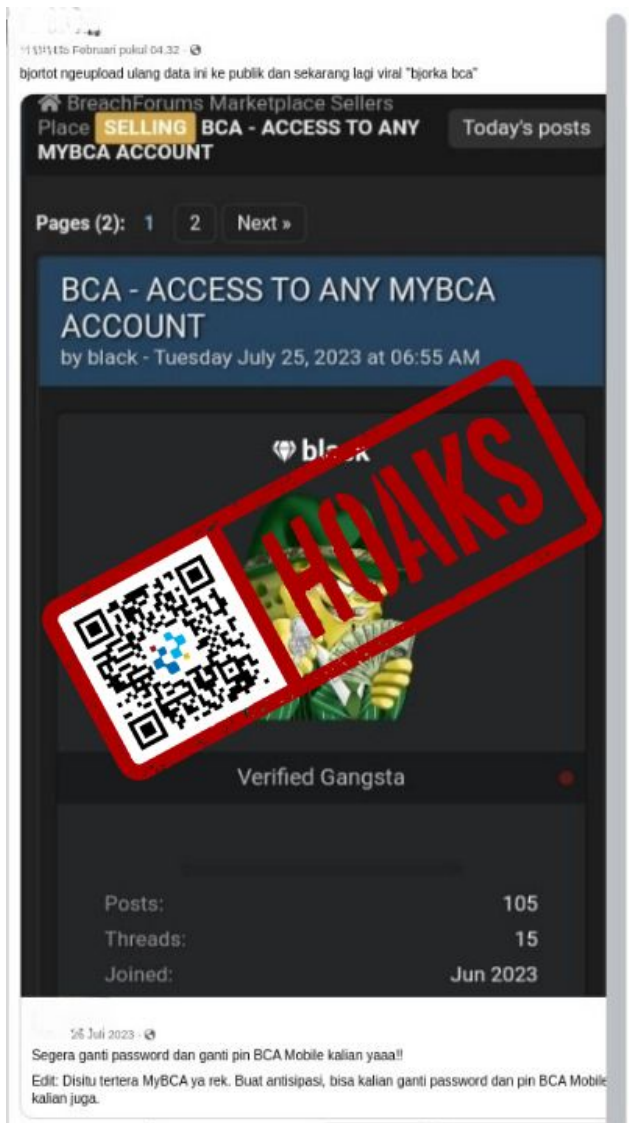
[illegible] Februari pukul 04.32 ·

bjortot ngeupload ulang data ini ke publik dan sekarang lagi viral "bjorka bca"

BreachForums Marketplace Sellers Place SELLING BCA - ACCESS TO ANY MYBCA ACCOUNT

Today's posts

Pages (2): 1 2 Next »

BCA - ACCESS TO ANY MYBCA ACCOUNT
by black - Tuesday July 25, 2023 at 06:55 AM

black

HOAKS

Verified Gangsta

| | |
|---|---|
| Posts: | 105 |
| Threads: | 15 |
| Joined: | Jun 2023 |

26 Juli 2023 ·

Segera ganti password dan ganti pin BCA Mobile kalian yaaa!!

Edit: Disitu tertera MyBCA ya rek. Buat antisipasi, bisa kalian ganti password dan pin BCA Mobile kalian juga.